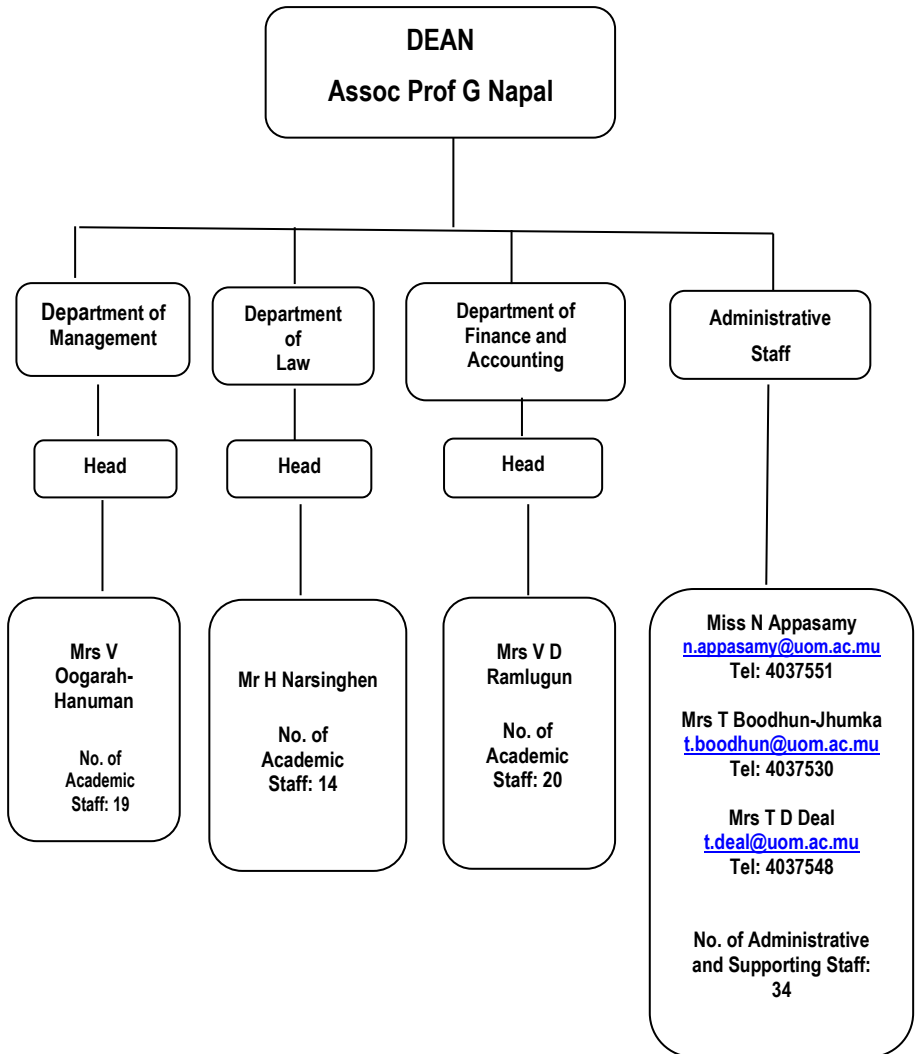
DEAN

Assoc Prof G Napal

Department of Management

Department of Law

Department of Finance and Accounting

Administrative Staff

Head

Head

Head

Mrs V Oogarah-Hanuman

No. of Academic Staff: 19

Mr H Narsinghen

No. of Academic Staff: 14

Mrs V D Ramlugun

No. of Academic Staff: 20

Miss N Appasamy
n.appasamy@uom.ac.mu
Tel: 4037551

Mrs T Boodhun-Jhumka
t.boodhun@uom.ac.mu
Tel: 4037530

Mrs T D Deal
t.deal@uom.ac.mu
Tel: 4037548

No. of Administrative and Supporting Staff: 34